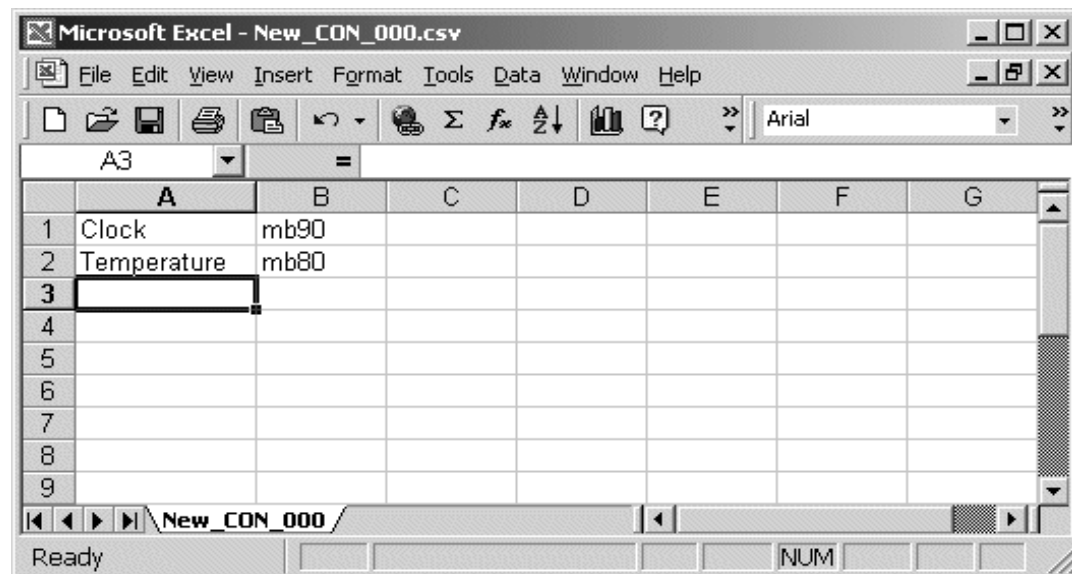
Microsoft Excel - New_CON_000.csv

File Edit View Insert Format Tools Data Window Help

Arial

A3 =

| | A | B | C | D | E | F | G |
|---|---|---|---|---|---|---|---|
| 1 | Clock | mb90 | | | | | |
| 2 | Temperature | mb80 | | | | | |
| 3 | | | | | | | |
| 4 | | | | | | | |
| 5 | | | | | | | |
| 6 | | | | | | | |
| 7 | | | | | | | |
| 8 | | | | | | | |
| 9 | | | | | | | |

New_CON_000

Ready NUM